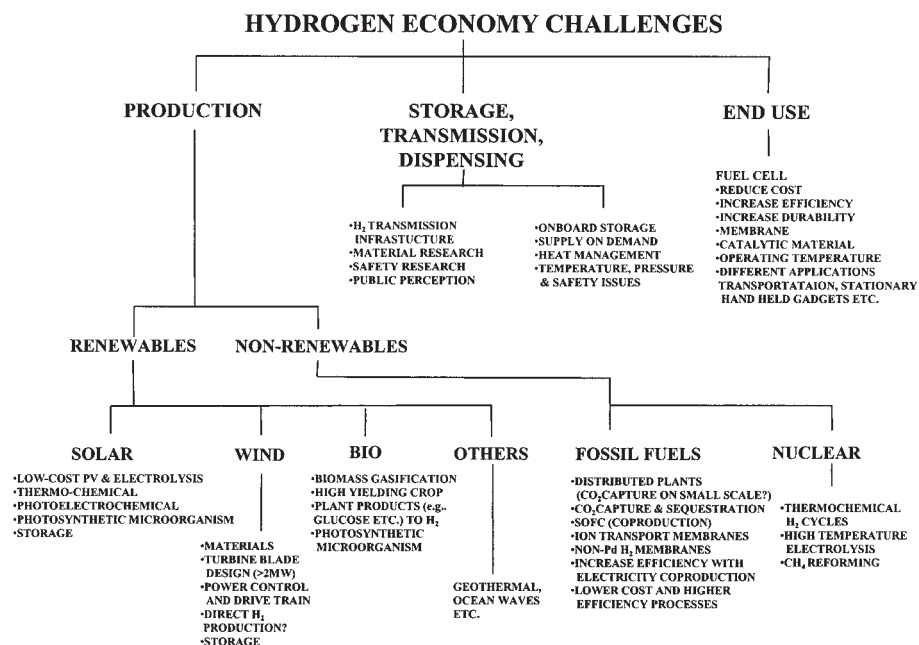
HYDROGEN ECONOMY CHALLENGES

PRODUCTION

STORAGE, TRANSMISSION, DISPENSING

END USE

•$H_2$ TRANSMISSION INFRASTUCTURE
•MATERIAL RESEARCH
•SAFETY RESEARCH
•PUBLIC PERCEPTION

•ONBOARD STORAGE
•SUPPLY ON DEMAND
•HEAT MANAGEMENT
•TEMPERATURE, PRESSURE & SAFETY ISSUES

FUEL CELL
•REDUCE COST
•INCREASE EFFICIENCY
•INCREASE DURABILITY
•MEMBRANE
•CATALYTIC MATERIAL
•OPERATING TEMPERATURE
•DIFFERENT APPLICATIONS TRANSPORTATAION, STATIONARY HAND HELD GADGETS ETC.

RENEWABLES

NON-RENEWABLES

SOLAR
•LOW-COST PV & ELECTROLYSIS
•THERMO-CHEMICAL
•PHOTOELECTROCHEMICAL
•PHOTOSYNTHETIC MICROORGANISM
•STORAGE

WIND
•MATERIALS
•TURBINE BLADE DESIGN (>2MW)
•POWER CONTROL AND DRIVE TRAIN
•DIRECT $H_2$ PRODUCTION?
•STORAGE

BIO
•BIOMASS GASIFICATION
•HIGH YIELDING CROP
•PLANT PRODUCTS (e.g., GLUCOSE ETC.) TO $H_2$
•PHOTOSYNTHETIC MICROORGANISM

OTHERS
GEOTHERMAL, OCEAN WAVES ETC.

FOSSIL FUELS
•DISTRIBUTED PLANTS ($CO_2$CAPTURE ON SMALL SCALE?)
•$CO_2$CAPTURE & SEQUESTRATION
•SOFC (COPRODUCTION)
•ION TRANSPORT MEMBRANES
•NON-Pd $H_2$ MEMBRANES
•INCREASE EFFICIENCY WITH ELECTRICITY COPRODUCTION
•LOWER COST AND HIGHER EFFICIENCY PROCESSES

NUCLEAR
•THERMOCHEMICAL $H_2$ CYCLES
•HIGH TEMPERATURE ELECTROLYSIS
•$CH_4$ REFORMING